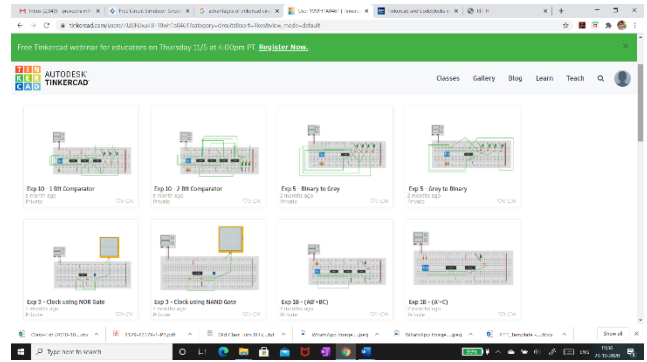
Free Tinkercad webinar for educators on Thursday 11/5 at 4:00pm PT. Register Now.

TIN KER CAD AUTODESK TINKERCAD

Classes Gallery Blog Learn Teach

Exp 10 - 1 Bit Comparator
2 months ago
Private

Exp 10 - 2 Bit Comparator
2 months ago
Private

Exp 5 - Binary to Gray
2 months ago
Private

Exp 5 - Gray to Binary
2 months ago
Private

Exp 3 - Clock using NOR Gate
2 months ago
Private

Exp 3 - Clock using NAND Gate
2 months ago
Private

Exp 1B - (AB'+BC)
2 months ago
Private

Exp 1B - (A'+C)
2 months ago
Private

Show all

Type here to search